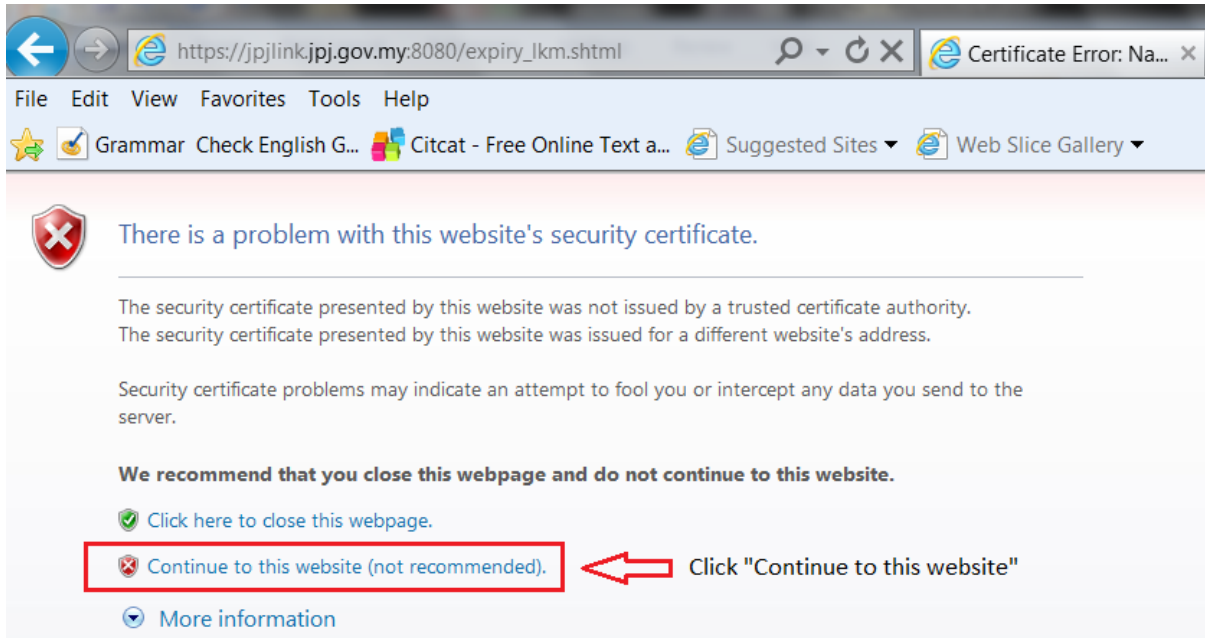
https://jpjlink.jpj.gov.my:8080/expiry_lkm.shtml
Certificate Error: Na...

File Edit View Favorites Tools Help

Grammar Check English G... Citcat - Free Online Text a... Suggested Sites Web Slice Gallery

There is a problem with this website's security certificate.

The security certificate presented by this website was not issued by a trusted certificate authority.
The security certificate presented by this website was issued for a different website's address.

Security certificate problems may indicate an attempt to fool you or intercept any data you send to the server.

**We recommend that you close this webpage and do not continue to this website.**

Click here to close this webpage.

Continue to this website (not recommended).

Click "Continue to this website"

More information